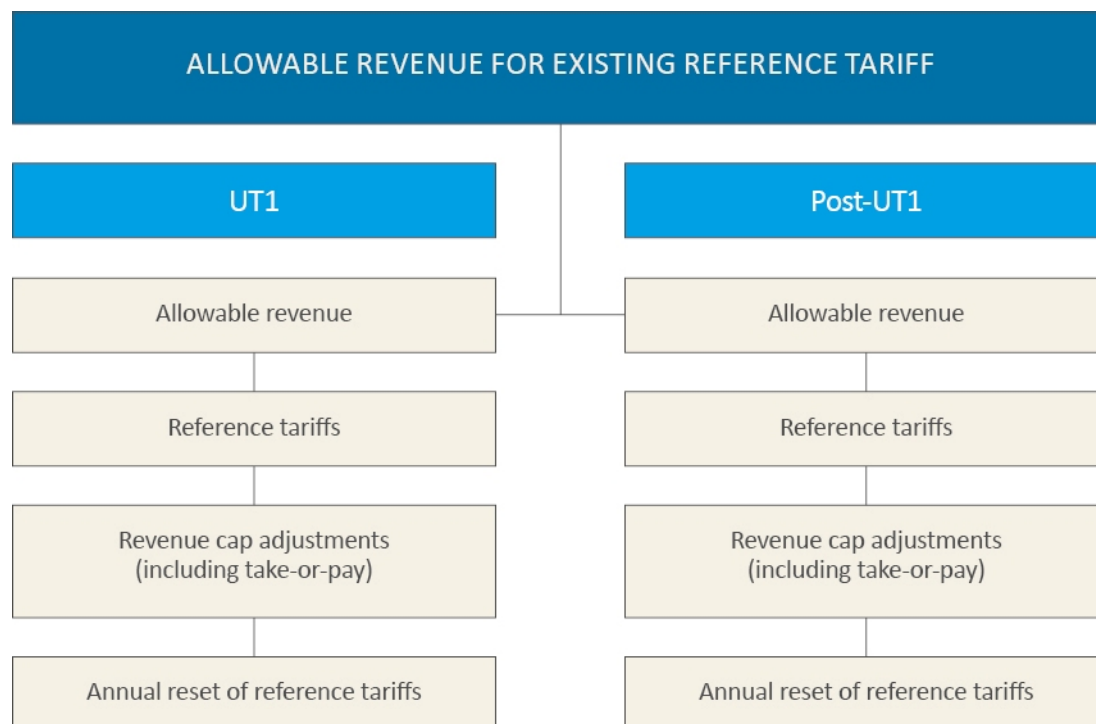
ALLOWABLE REVENUE FOR EXISTING REFERENCE TARIFF

UT1

Allowable revenue

Reference tariffs

Revenue cap adjustments (including take-or-pay)

Annual reset of reference tariffs

Post-UT1

Allowable revenue

Reference tariffs

Revenue cap adjustments (including take-or-pay)

Annual reset of reference tariffs